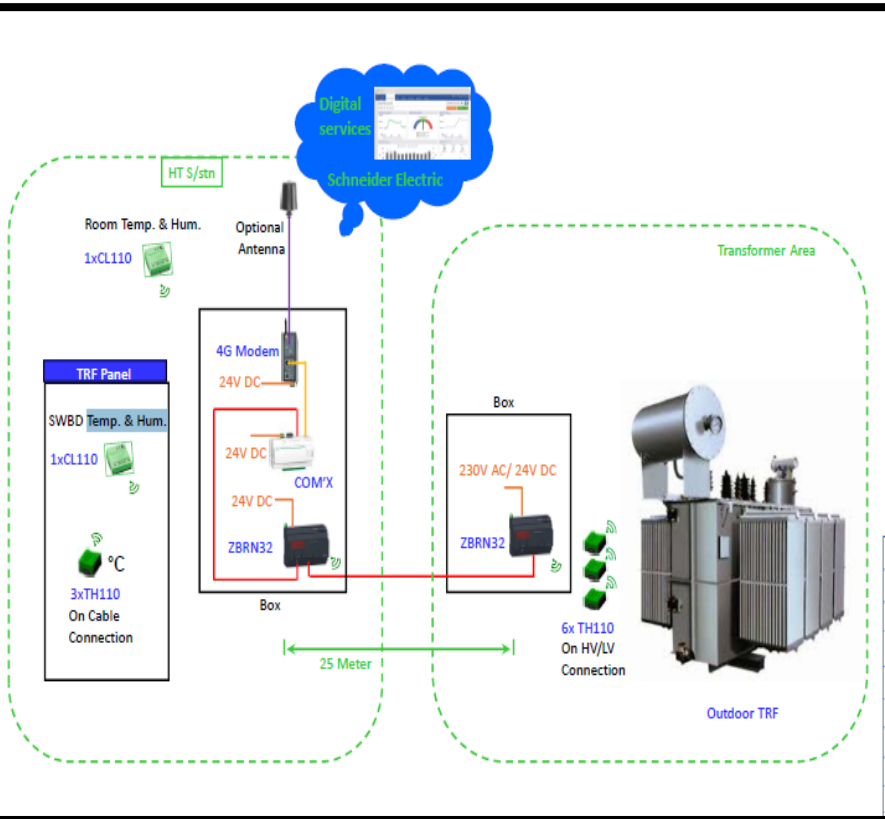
Digital services

Schneider Electric

HT S/stn

Room Temp. & Hum.

1xCL110

Optional Antenna

Transformer Area

4G Modem

24V DC

TRF Panel

SWBD Temp. & Hum.

1xCL110

24V DC

COM'X

24V DC

ZBRN32

°C

3xTH110
On Cable
Connection

Box

Box

230V AC/ 24V DC

ZBRN32

6x TH110
On HV/LV
Connection

25 Meter

Outdoor TRF